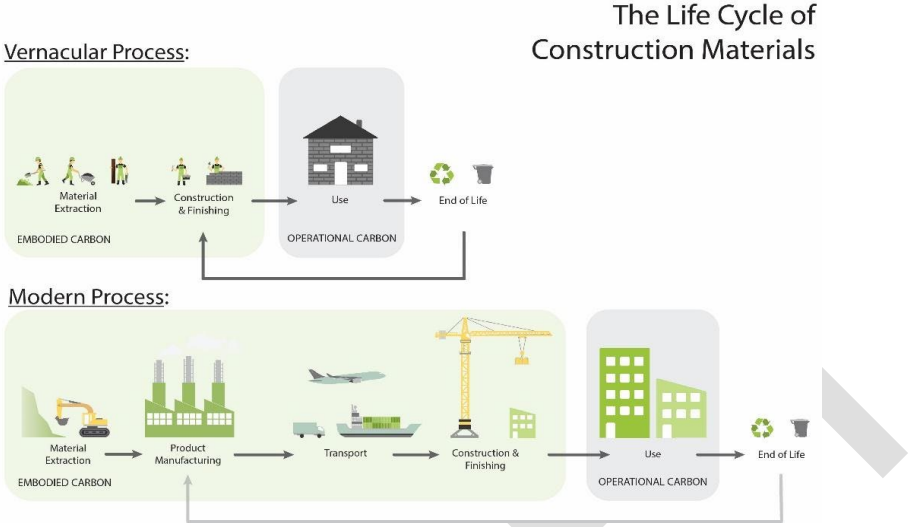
The Life Cycle of Construction Materials

Vernacular Process:

Material Extraction

Construction & Finishing

EMBODIED CARBON

Use

OPERATIONAL CARBON

End of Life

Modern Process:

Material Extraction

Product Manufacturing

Transport

Construction & Finishing

EMBODIED CARBON

Use

OPERATIONAL CARBON

End of Life